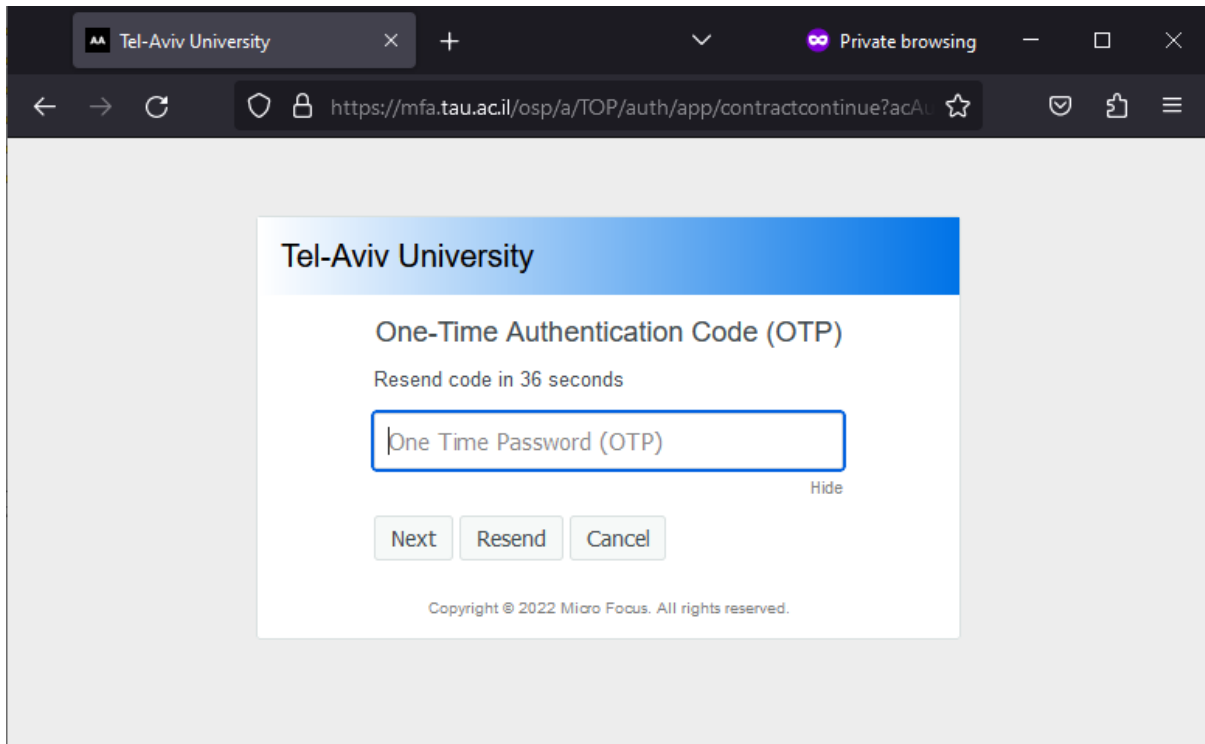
Tel-Aviv University

Private browsing

https://mfa.tau.ac.il/osp/a/TOP/auth/app/contractcontinue?acAu

Tel-Aviv University

One-Time Authentication Code (OTP)

Resend code in 36 seconds

One Time Password (OTP)

Hide

Next Resend Cancel

Copyright © 2022 Micro Focus. All rights reserved.